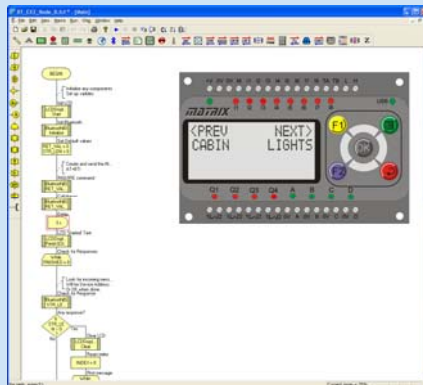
BT_CC2_Node_B.fcf - [Main]

File Edit View Macro Run Chip Window Help

BEGIN

Initialise any components
Set up variables

LCDDisplay
Start

Start Bluetooth

Bluetooth(0)
Initialise

Use Default values

Create and send the R...

Bluetooth(0)

End

Look for incoming trans...

Any response?

Clear LCD

LCDDisplay
Clear

MATRIX

<PREV NEXT>
CABIN LIGHTS

F1

OK

Q1 Q2 Q3 Q4 A B C D

USB